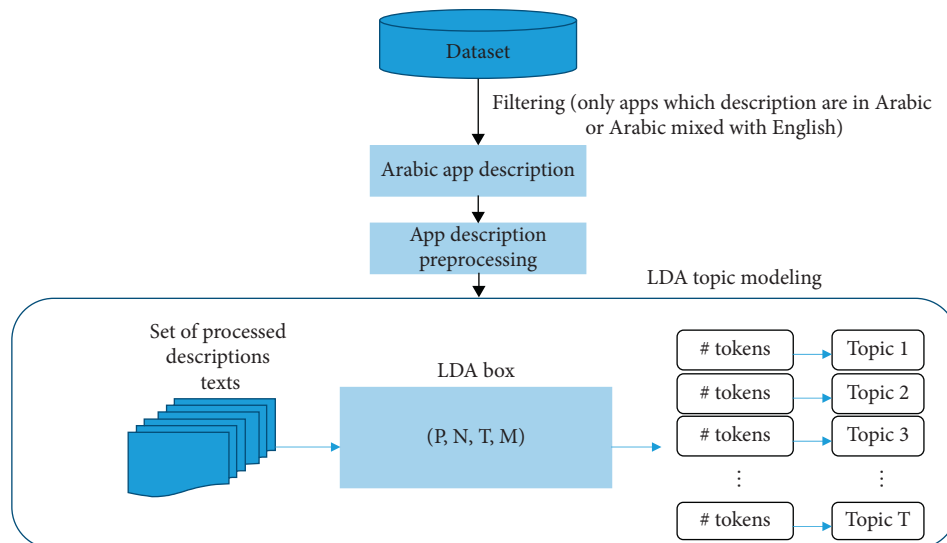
Dataset

Filtering (only apps which description are in Arabic or Arabic mixed with English)

Arabic app description

App description preprocessing

LDA topic modeling

Set of processed descriptions texts

LDA box

(P, N, T, M)

# tokens

Topic 1

# tokens

Topic 2

# tokens

Topic 3

⋮

⋮

# tokens

Topic T